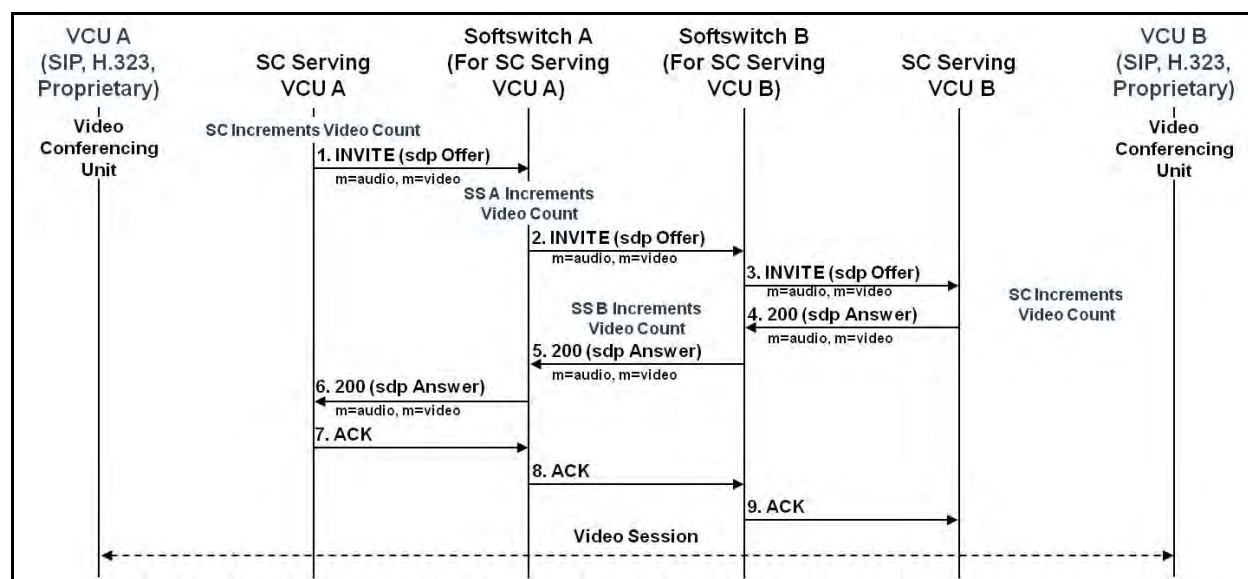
VCU A (SIP, H.323, Proprietary)

SC Serving VCU A

Softswitch A (For SC Serving VCU A)

Softswitch B (For SC Serving VCU B)

SC Serving VCU B

VCU B (SIP, H.323, Proprietary)

Video Conferencing Unit

SC Increments Video Count

Video Conferencing Unit

1. INVITE (sdp Offer)
m=audio, m=video

SS A Increments Video Count

2. INVITE (sdp Offer)
m=audio, m=video

3. INVITE (sdp Offer)
m=audio, m=video

SS B Increments Video Count

SC Increments Video Count

4. 200 (sdp Answer)
m=audio, m=video

5. 200 (sdp Answer)
m=audio, m=video

6. 200 (sdp Answer)
m=audio, m=video

7. ACK

8. ACK

9. ACK

Video Session